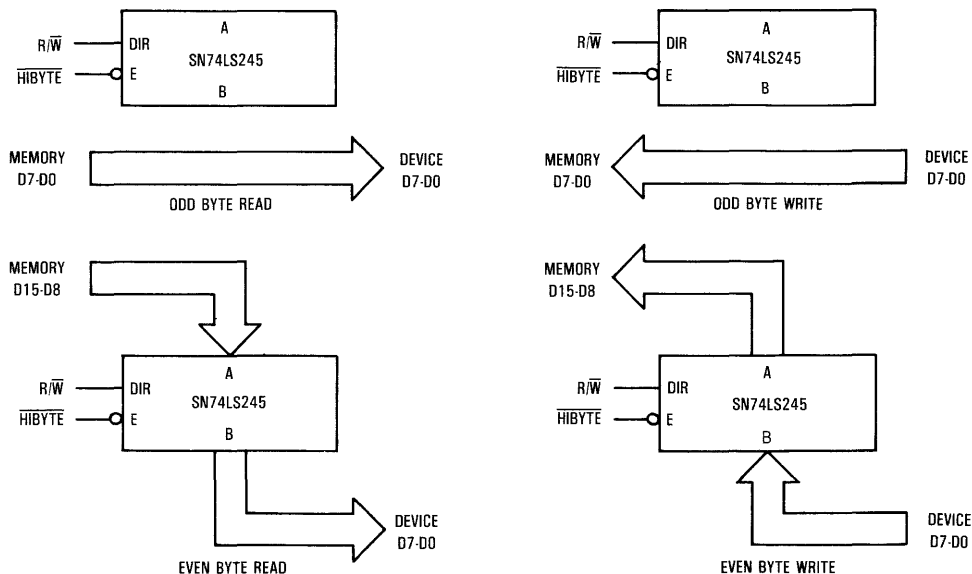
$R/\overline{W}$ DIR A SN74LS245 $\overline{HIBYTE}$ E B

MEMORY D7-D0 DEVICE D7-D0

ODD BYTE READ

$R/\overline{W}$ DIR A SN74LS245 $\overline{HIBYTE}$ E B

MEMORY D7-D0 DEVICE D7-D0

ODD BYTE WRITE

MEMORY D15-D8

$R/\overline{W}$ DIR A SN74LS245 $\overline{HIBYTE}$ E B

DEVICE D7-D0

EVEN BYTE READ

MEMORY D15-D8

$R/\overline{W}$ DIR A SN74LS245 $\overline{HIBYTE}$ E B

DEVICE D7-D0

EVEN BYTE WRITE